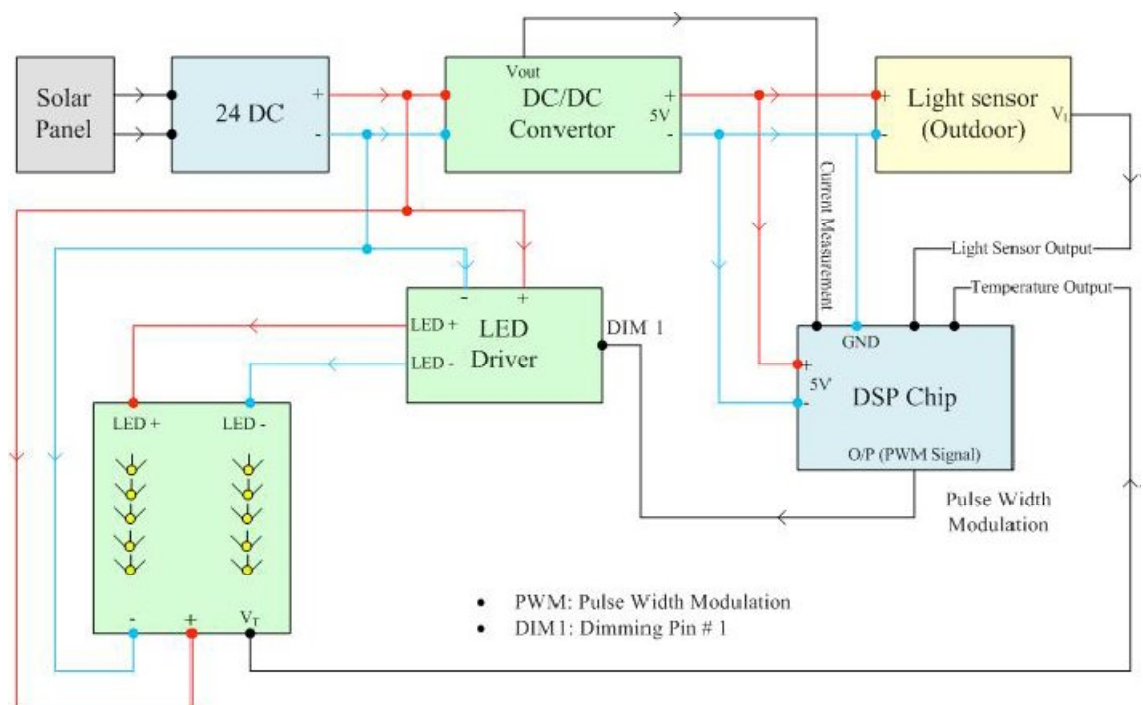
Solar Panel

24 DC

+

-

Vout

DC/DC Convertor

+

5V

-

Light sensor (Outdoor)

$V_L$

+

-

Current Measurement

Light Sensor Output

Temperature Output

-

+

LED +

LED -

LED Driver

DIM 1

GND

+

5V

-

DSP Chip

O/P (PWM Signal)

Pulse Width Modulation

LED +

LED -

-

+

$V_T$

• PWM: Pulse Width Modulation
• DIM1: Dimming Pin # 1